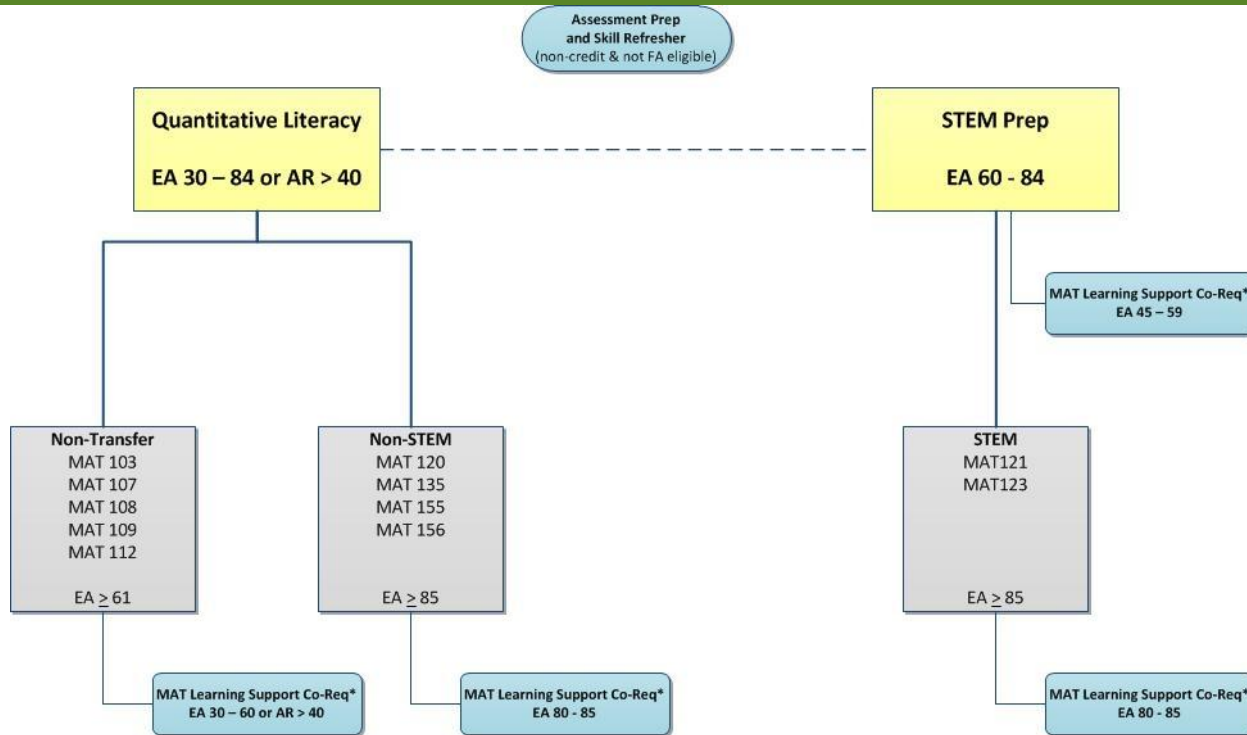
Assessment Prep and Skill Refresher (non-credit & not FA eligible)

Quantitative Literacy

EA 30 – 84 or AR > 40

STEM Prep

EA 60 - 84

MAT Learning Support Co-Req*
EA 45 – 59

Non-Transfer
MAT 103
MAT 107
MAT 108
MAT 109
MAT 112

EA $\geq$ 61

Non-STEM
MAT 120
MAT 135
MAT 155
MAT 156

EA $\geq$ 85

STEM
MAT121
MAT123

EA $\geq$ 85

MAT Learning Support Co-Req*
EA 30 – 60 or AR > 40

MAT Learning Support Co-Req*
EA 80 - 85

MAT Learning Support Co-Req*
EA 80 - 85